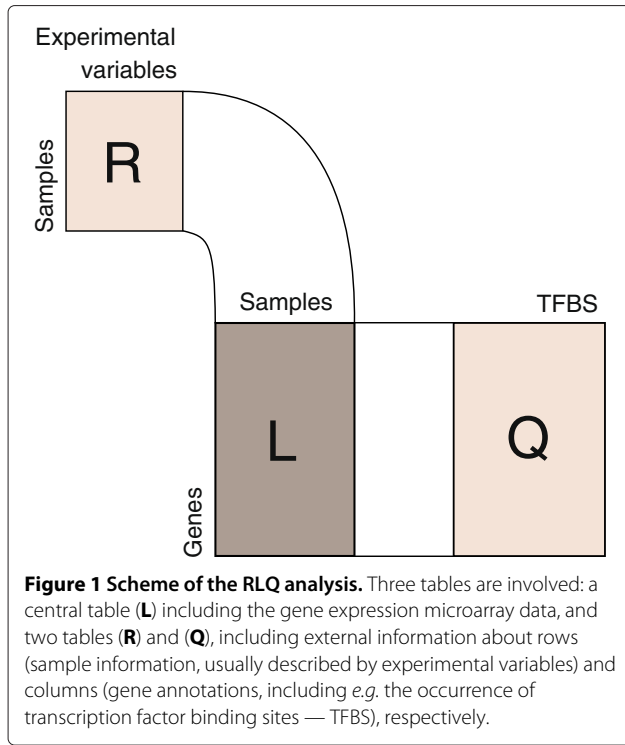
Experimental variables

Samples

R

Samples

TFBS

L

Q

Genes

**Figure 1 Scheme of the RLQ analysis.** Three tables are involved: a central table (**L**) including the gene expression microarray data, and two tables (**R**) and (**Q**), including external information about rows (sample information, usually described by experimental variables) and columns (gene annotations, including *e.g.* the occurrence of transcription factor binding sites — TFBS), respectively.